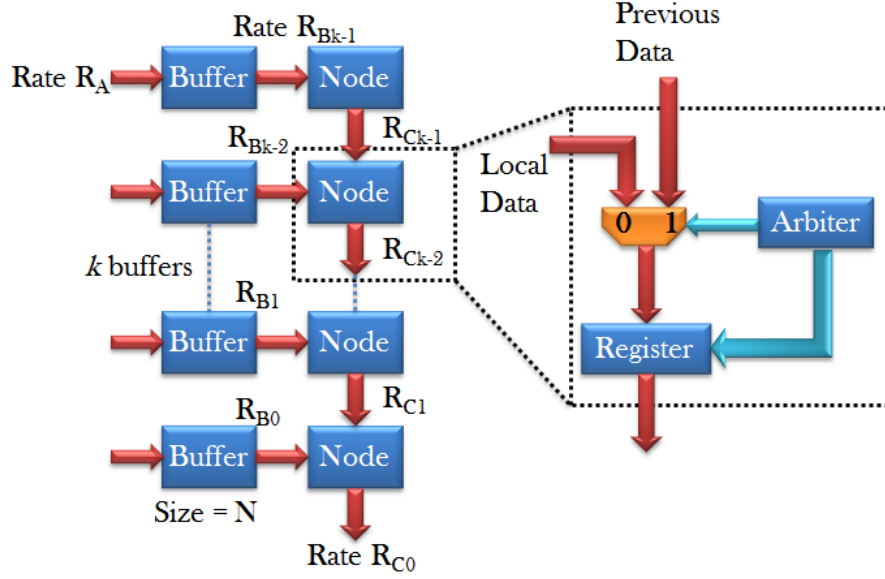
Rate $R_{Bk-1}$

Rate $R_A$

Buffer

Node

Previous Data

$R_{Bk-2}$

$R_{Ck-1}$

Local Data

Buffer

Node

0

1

Arbiter

$R_{Ck-2}$

$k$ buffers

$R_{B1}$

Buffer

Node

Register

$R_{C1}$

$R_{B0}$

Buffer

Node

Size = N

Rate $R_{C0}$